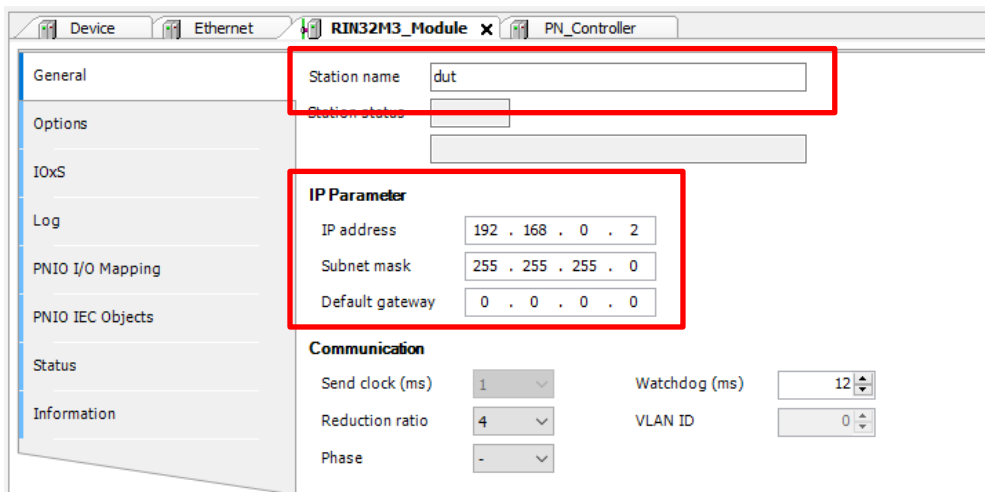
Device | Ethernet | RIN32M3_Module | PN_Controller

General
Options
IOxS
Log
PNIO I/O Mapping
PNIO IEC Objects
Status
Information

Station name dut
Station status

IP Parameter
IP address 192 . 168 . 0 . 2
Subnet mask 255 . 255 . 255 . 0
Default gateway 0 . 0 . 0 . 0

Communication
Send clock (ms) 1
Reduction ratio 4
Phase -
Watchdog (ms) 12
VLAN ID 0